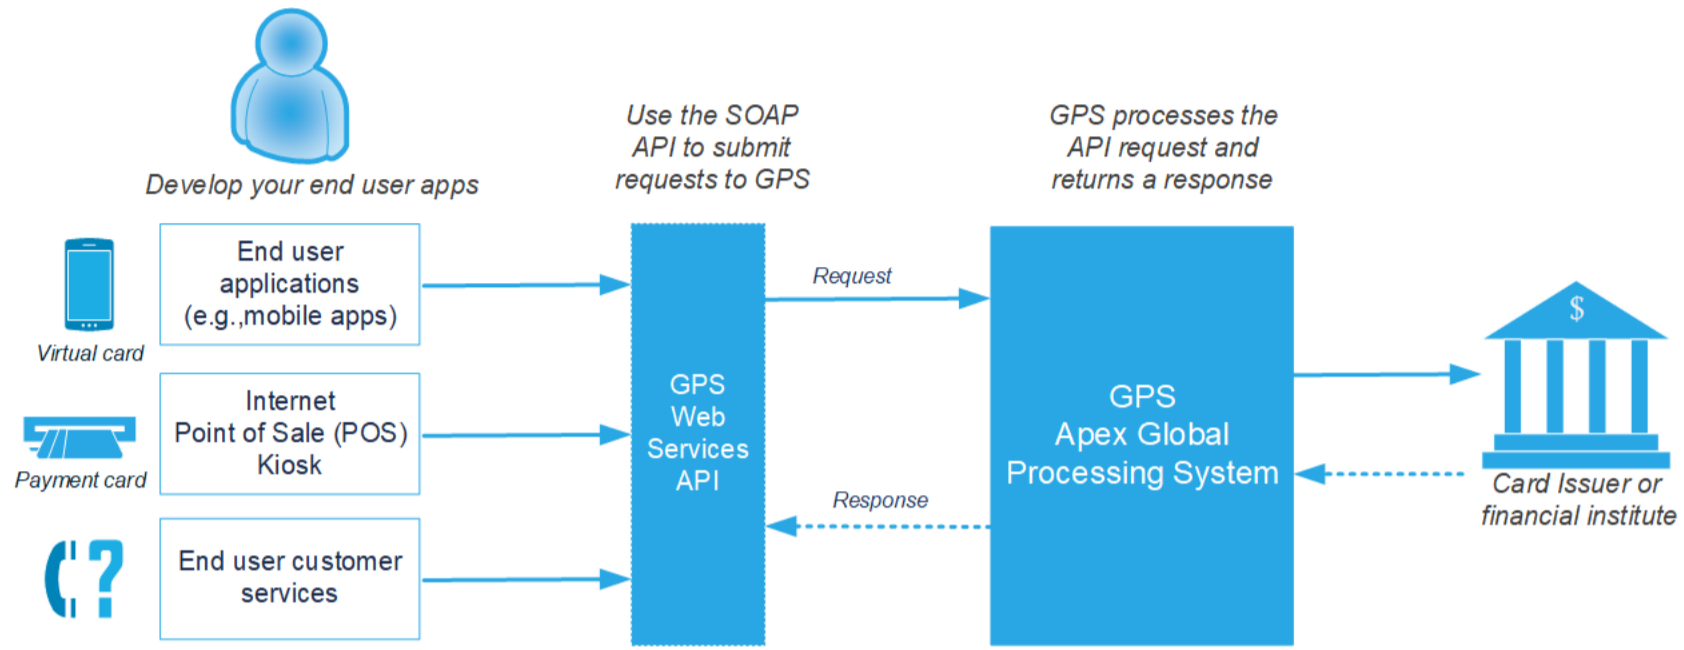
Develop your end user apps

Use the SOAP API to submit requests to GPS

GPS processes the API request and returns a response

Virtual card

End user applications (e.g.,mobile apps)

Payment card

Internet Point of Sale (POS) Kiosk

End user customer services

GPS Web Services API

Request

Response

GPS Apex Global Processing System

$

Card Issuer or financial institute